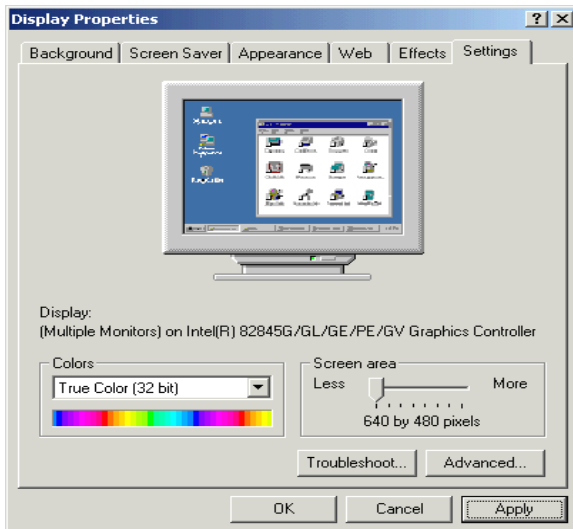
Display Properties

?

X

Background

Screen Saver

Appearance

Web

Effects

Settings

Display:
(Multiple Monitors) on Intel(R) 82845G/GL/GE/PE/GV Graphics Controller

Colors

True Color (32 bit)

Screen area

Less

More

640 by 480 pixels

Troubleshoot...

Advanced...

OK

Cancel

Apply